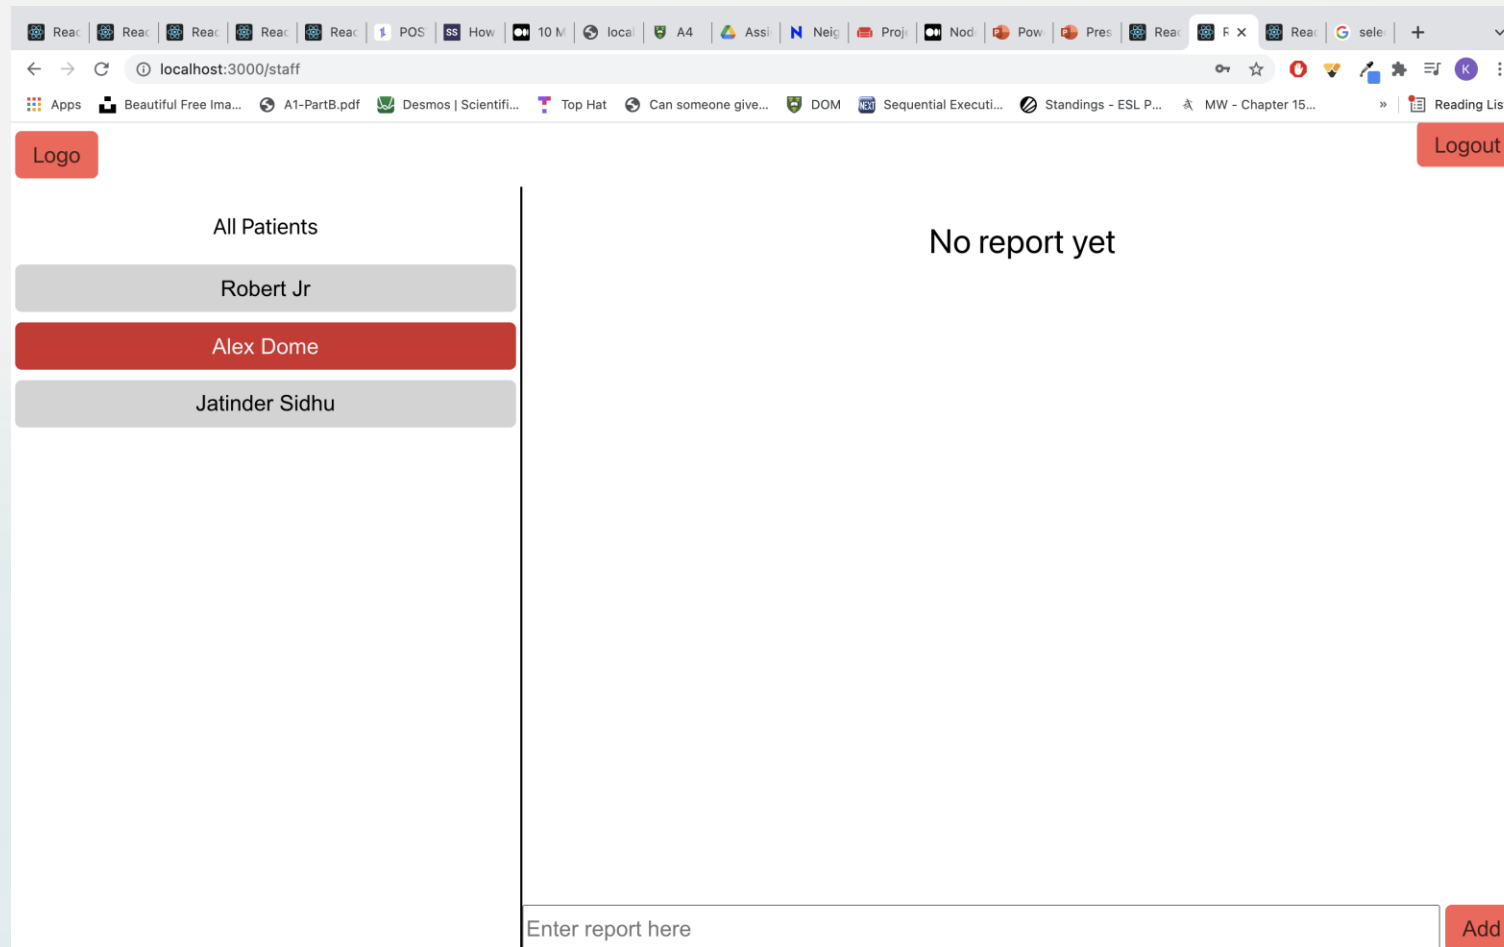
Reac Reac Reac Reac Reac POS How 10 M local A4 Assi Neig Proj Nod Pow Pres Reac F Reac sele

localhost:3000/staff

Apps Beautiful Free Ima... A1-PartB.pdf Desmos | Scientifi... Top Hat Can someone give... DOM Sequential Executi... Standings - ESL P... MW - Chapter 15... » Reading Lis

Logo

Logout

All Patients

Robert Jr

Alex Dome

Jatinder Sidhu

No report yet

Enter report here

Add